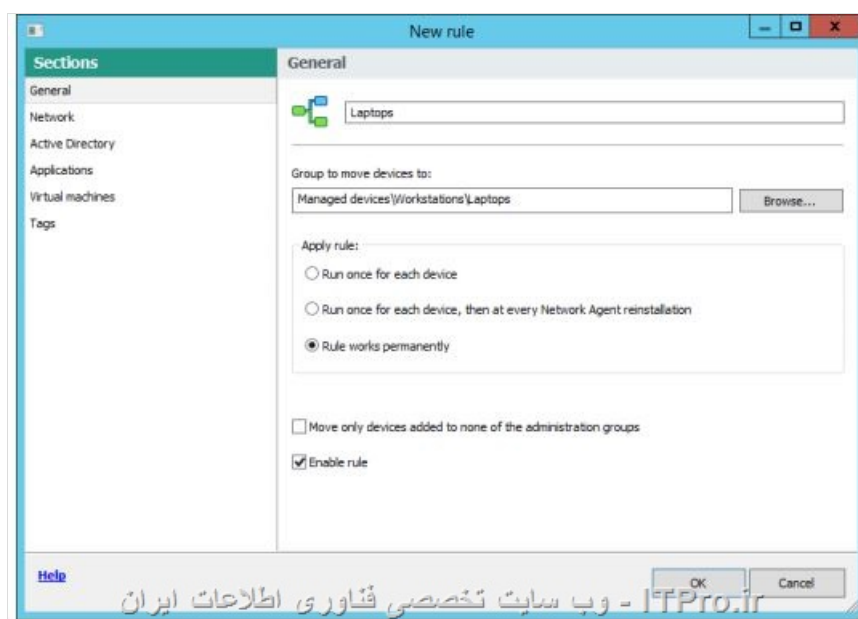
New rule

Sections

General

Network

Active Directory

Applications

Virtual machines

Tags

General

Laptops

Group to move devices to:

Managed devices\Workstations\Laptops

Browse...

Apply rule:

Run once for each device

Run once for each device, then at every Network Agent reinstallation

Rule works permanently

Move only devices added to none of the administration groups

Enable rule

Help

OK

Cancel

ITPro.ir - وب سایت تخصصی فناوری اطلاعات ایران